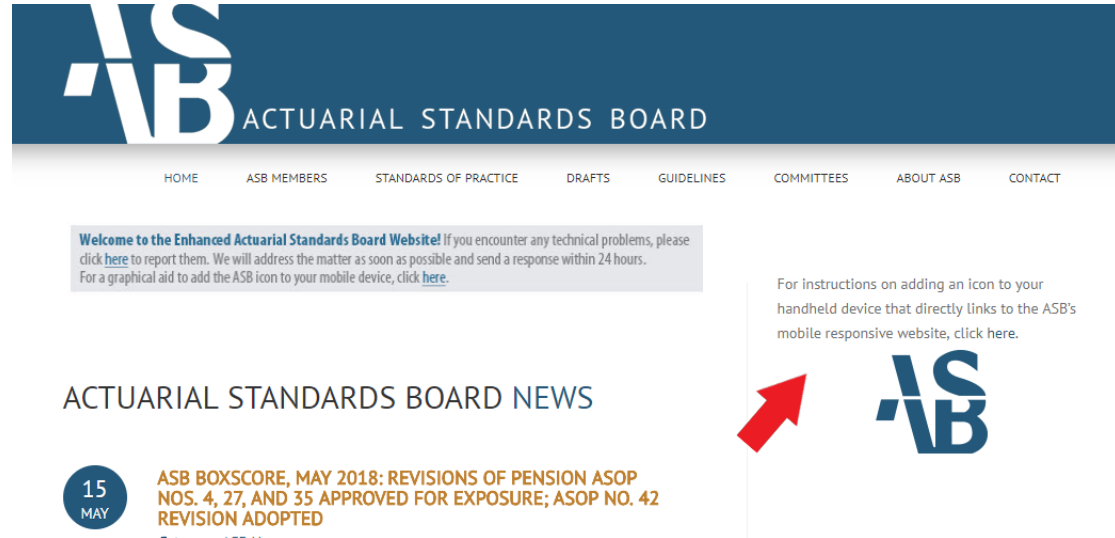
ASB ACTUARIAL STANDARDS BOARD

HOME ASB MEMBERS STANDARDS OF PRACTICE DRAFTS GUIDELINES COMMITTEES ABOUT ASB CONTACT

Welcome to the Enhanced Actuarial Standards Board Website! If you encounter any technical problems, please click here to report them. We will address the matter as soon as possible and send a response within 24 hours. For a graphical aid to add the ASB icon to your mobile device, click here.

For instructions on adding an icon to your handheld device that directly links to the ASB's mobile responsive website, click here.

ASB

ACTUARIAL STANDARDS BOARD NEWS

15 MAY

ASB BOXSCORE, MAY 2018: REVISIONS OF PENSION ASOP NOS. 4, 27, AND 35 APPROVED FOR EXPOSURE; ASOP NO. 42 REVISION ADOPTED